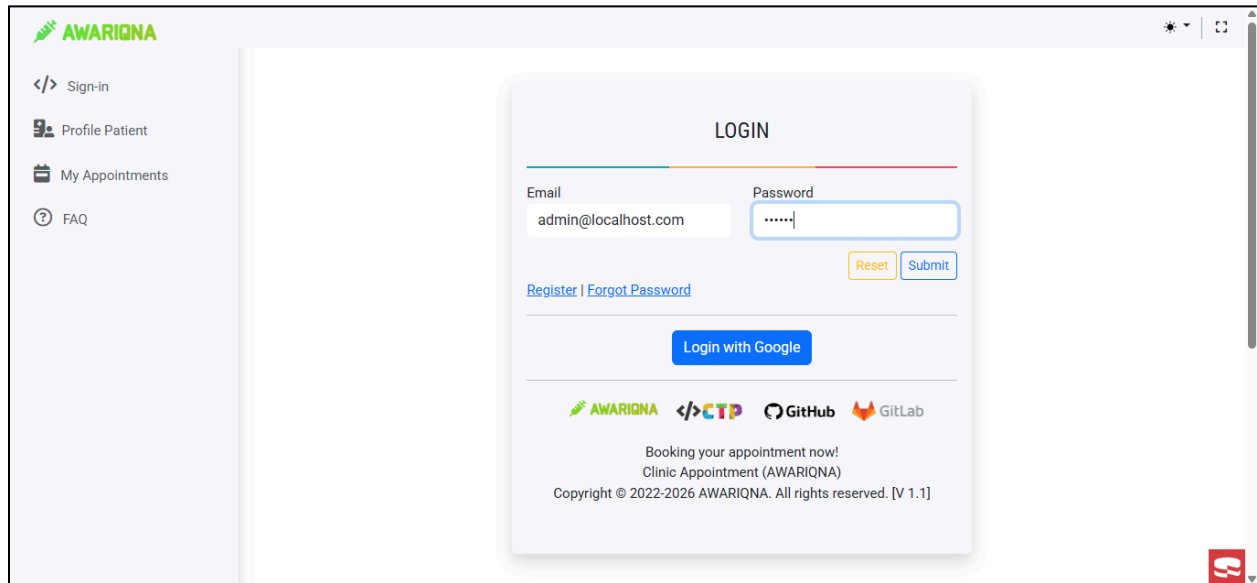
AWARIQNA

</> Sign-in

Profile Patient

My Appointments

FAQ

LOGIN

Email
admin@localhost.com

Password
••••••

Reset Submit

Register | Forgot Password

Login with Google

AWARIQNA </>CTP GitHub GitLab

Booking your appointment now!
Clinic Appointment (AWARIQNA)
Copyright © 2022-2026 AWARIQNA. All rights reserved. [V 1.1]